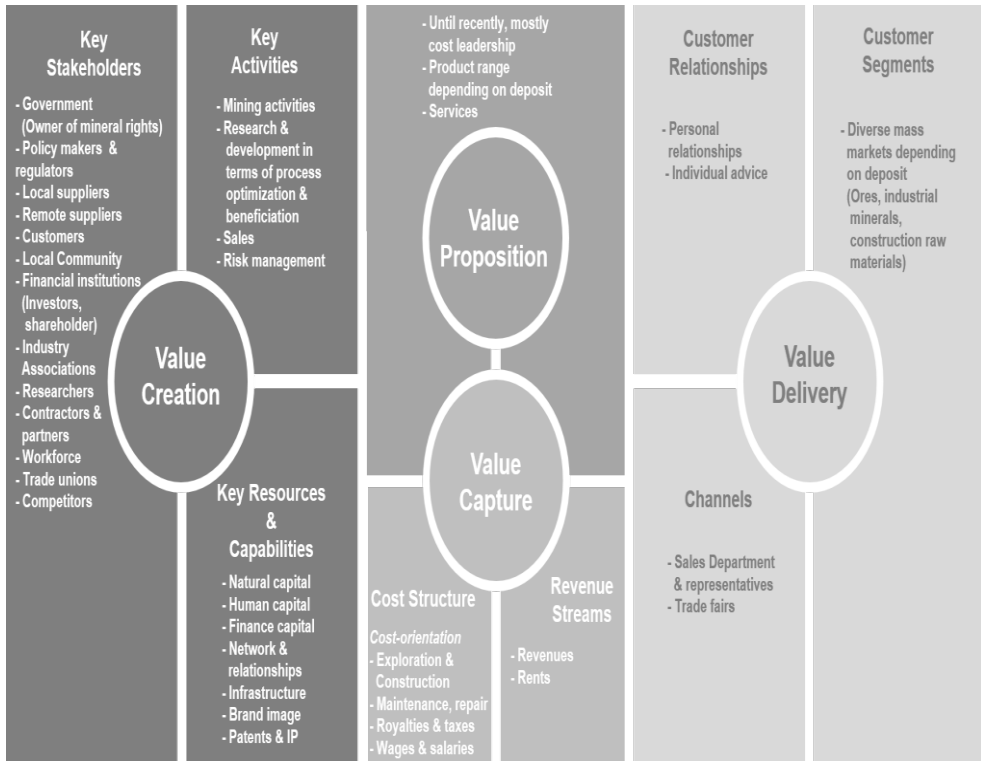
Key Stakeholders

- Government (Owner of mineral rights)
- Policy makers & regulators
- Local suppliers
- Remote suppliers
- Customers
- Local Community
- Financial institutions (Investors, shareholder)
- Industry Associations
- Researchers
- Contractors & partners
- Workforce
- Trade unions
- Competitors

Key Activities

- Mining activities
- Research & development in terms of process optimization & beneficiation
- Sales
- Risk management

Value Creation

Key Resources & Capabilities

- Natural capital
- Human capital
- Finance capital
- Network & relationships
- Infrastructure
- Brand image
- Patents & IP

- Until recently, mostly cost leadership
- Product range depending on deposit
- Services

Value Proposition

Value Capture

Cost Structure

Cost-orientation
- Exploration & Construction
- Maintenance, repair
- Royalties & taxes
- Wages & salaries

Revenue Streams

- Revenues
- Rents

Customer Relationships

- Personal relationships
- Individual advice

Customer Segments

- Diverse mass markets depending on deposit (Ores, industrial minerals, construction raw materials)

Value Delivery

Channels

- Sales Department & representatives
- Trade fairs